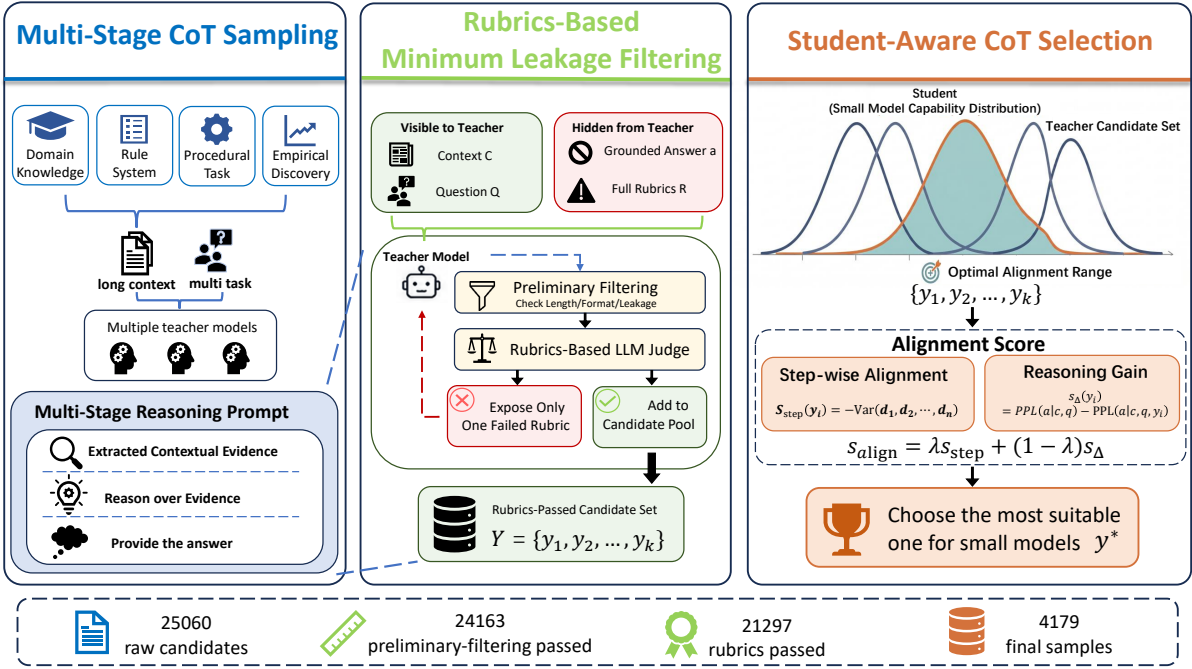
Multi-Stage CoT Sampling

Domain Knowledge

Rule System

Procedural Task

Empirical Discovery

long context

multi task

Multiple teacher models

Multi-Stage Reasoning Prompt

Extracted Contextual Evidence

Reason over Evidence

Provide the answer

Rubrics-Based Minimum Leakage Filtering

Visible to Teacher

Context C

Question Q

Hidden from Teacher

Grounded Answer a

Full Rubrics R

Teacher Model

Preliminary Filtering
Check Length/Format/Leakage

Rubrics-Based LLM Judge

Expose Only One Failed Rubric

Add to Candidate Pool

Rubrics-Passed Candidate Set

$Y = \{y_1, y_2, \dots, y_k\}$

Student-Aware CoT Selection

Student
(Small Model Capability Distribution)

Teacher Candidate Set

Optimal Alignment Range

$\{y_1, y_2, \dots, y_k\}$

Alignment Score

Step-wise Alignment

$S_{\text{step}}(y_i) = -\text{Var}(d_1, d_2, \cdots, d_n)$

Reasoning Gain

$s_\Delta(y_i) = PPL(a|c,q) - \text{PPL}(a|c,q,y_i)$

$s_{\text{align}} = \lambda s_{\text{step}} + (1-\lambda) s_\Delta$

Choose the most suitable one for small models $y^*$

25060
raw candidates

24163
preliminary-filtering passed

21297
rubrics passed

4179
final samples